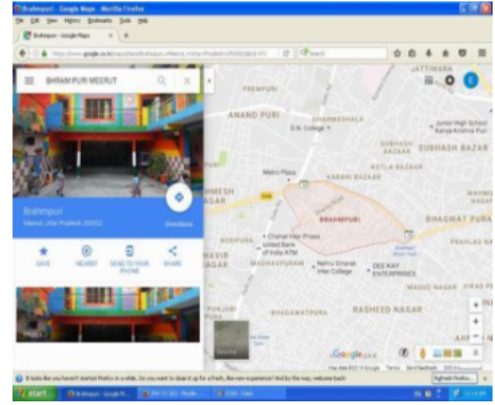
Brahmpuri - Google Maps - Mozilla Firefox

File Edit View History Bookmarks Tools Help

Brahmpuri - Google Maps

https://www.google.co.in/maps/place/Brahmpuri,+Meerut,+Uttar+Pradesh+250002/

Search

BHRAM PURI MEERUT

Brahmpuri

Meerut, Uttar Pradesh 250002

Directions

SAVE

NEARBY

SEND TO YOUR PHONE

SHARE

JATTIWARA

PREMPURI

ANAND PURI

DHARMASHALA

D.N. College

Junior High School Kanya Krishna Puri

SUBHASH BAZAR

SUBHASH BAZAR

KOTLA BAZAAR

KABARI BAZAR

Metro Plaza

DMESH NAGAR

BRAHMPURI

BHAGWAT PURA

Chandi Inter Prises

United Bank of India ATM

VRINDAVAN PURI

PRAHLAD NAGAR

KHAIR NAGAR

MADHAVPURAM

Nehru Smarak Inter College

DEE KAY ENTERPRISES

MAGAS NAGAR

BHAGAWATPURA

RASHEED NAGAR

Google

Satellite

Map data ©2017 Google  India  Terms  Send feedback  200 m

It looks like you haven't started Firefox in a while. Do you want to clean it up for a fresh, like-new experience? And by the way, welcome back!

Refresh Firefox...

start

Brahmpuri - Google M...

Document1 - Micros...

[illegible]